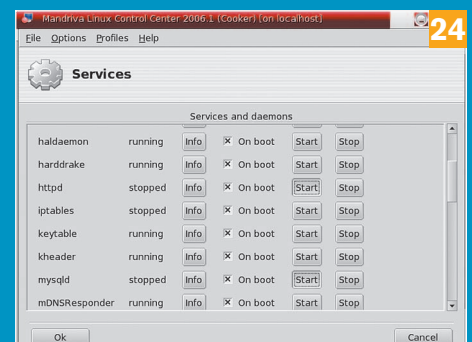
Mandriva Linux Control Center 2006.1 (Cooker) (on localhost)

24

File Options Profiles Help

Services

Services and daemons

| | | | | | |
|---|---|---|---|---|---|
| haldaemon | running | Info | ☒ On boot | Start | Stop |
| harddrake | running | Info | ☒ On boot | Start | Stop |
| httpd | stopped | Info | ☒ On boot | Start | Stop |
| iptables | stopped | Info | ☒ On boot | Start | Stop |
| keytable | running | Info | ☒ On boot | Start | Stop |
| kheader | running | Info | ☒ On boot | Start | Stop |
| mysqld | stopped | Info | ☒ On boot | Start | Stop |
| mDNSResponder | running | Info | ☒ On boot | Start | Stop |

Ok

Cancel